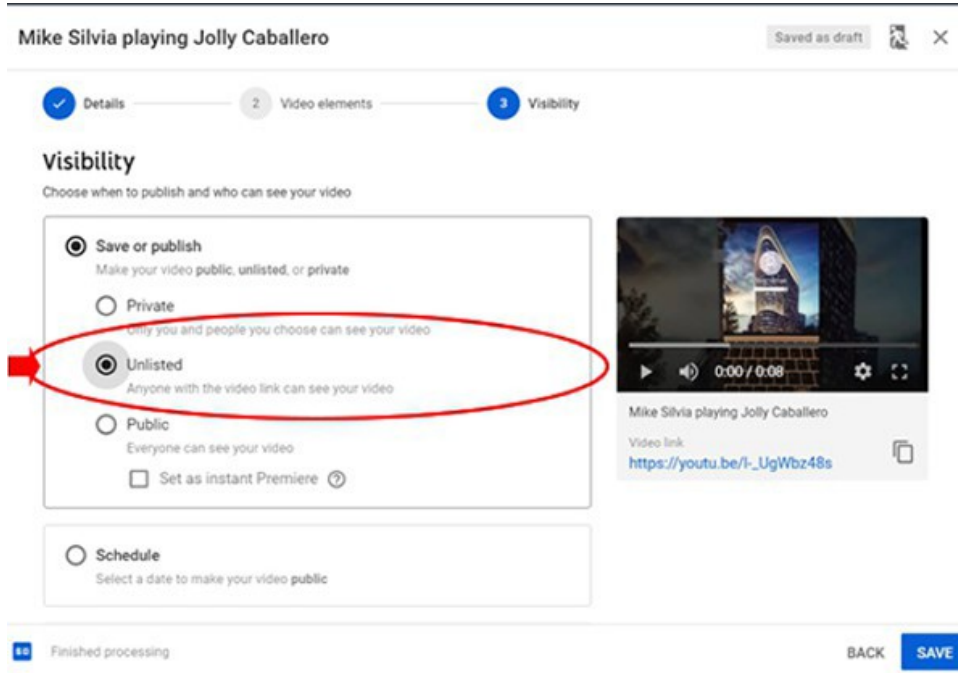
Mike Silvia playing Jolly Caballero

Saved as draft

Details

2 Video elements

3 Visibility

Visibility

Choose when to publish and who can see your video

Save or publish

Make your video **public**, **unlisted**, or **private**

Private

Only you and people you choose can see your video

Unlisted

Anyone with the video link can see your video

Public

Everyone can see your video

Set as instant Premiere

Schedule

Select a date to make your video **public**

0:00 / 0:08

Mike Silvia playing Jolly Caballero

Video link

https://youtu.be/l-_UgWbz48s

SD Finished processing

BACK

SAVE